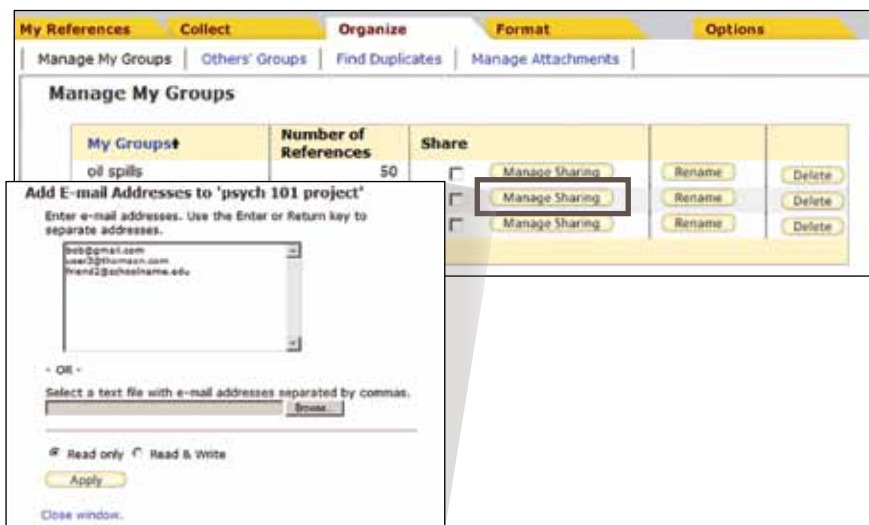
My References | Collect | Organize | Format | Options

Manage My Groups | Others' Groups | Find Duplicates | Manage Attachments

Manage My Groups

| My Groups | Number of References | Share | | |
|---|---|---|---|---|
| oil spills | 50 | Manage Sharing | Rename | Delete |
| | | Manage Sharing | Rename | Delete |
| | | Manage Sharing | Rename | Delete |

Add E-mail Addresses to 'psych 101 project'

Enter e-mail addresses. Use the Enter or Return key to separate addresses.

bob@gmail.com
user3@thomson.com
friend2@schoolname.edu

- OR -

Select a text file with e-mail addresses separated by commas.

Browse...

Read only Read & Write

Apply

Close window.